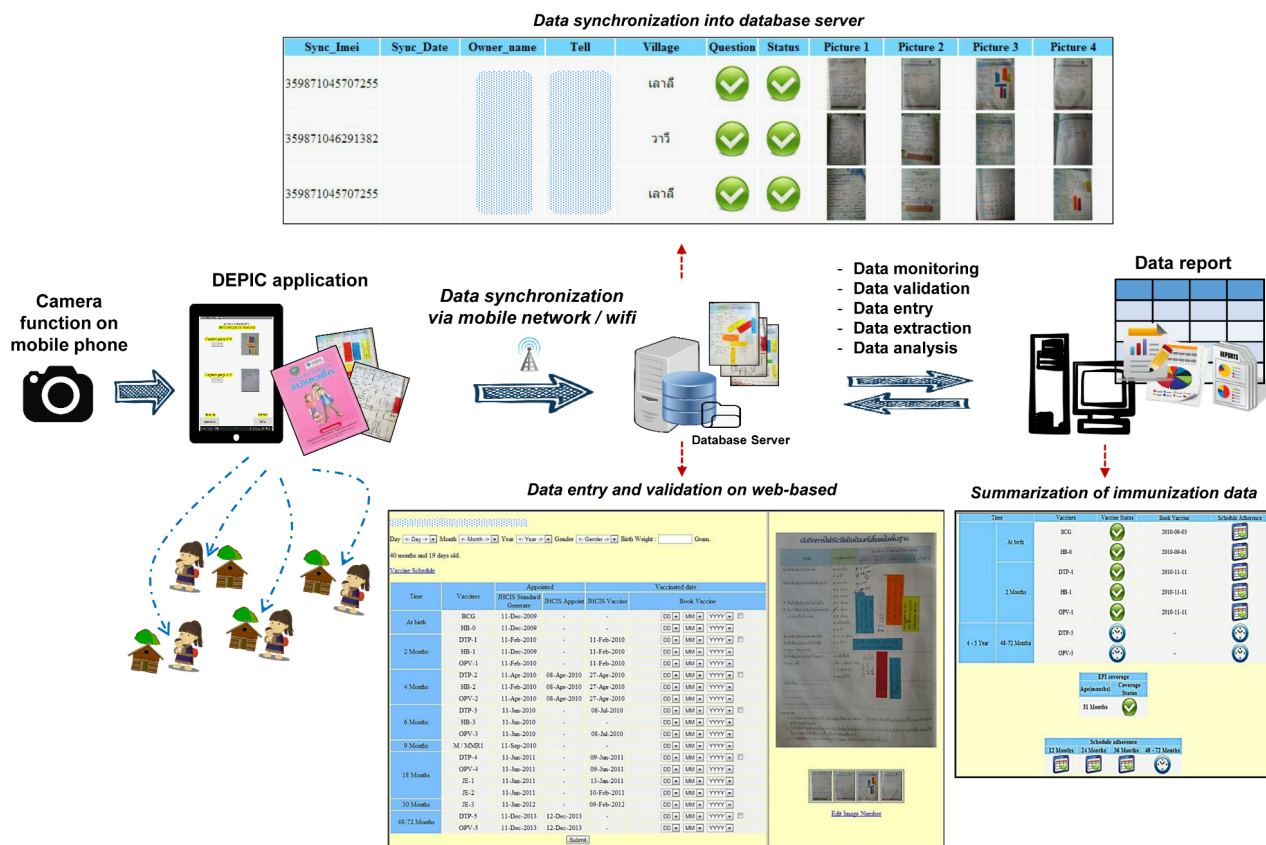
Data synchronization into database server

| Sync_Imei | Sync_Date | Owner_name | Tell | Village | Question | Status | Picture 1 | Picture 2 | Picture 3 | Picture 4 |
|---|---|---|---|---|---|---|---|---|---|---|
| 359871045707255 | | | | เลาลี | | | | | | |
| 359871046291382 | | | | วารี | | | | | | |
| 359871045707255 | | | | เลาลี | | | | | | |

Camera function on mobile phone

DEPIC application

Data synchronization via mobile network / wifi

Database Server

- Data monitoring
- Data validation
- Data entry
- Data extraction
- Data analysis

Data report

REPORTS

Data entry and validation on web-based

Day <- Day -> Month <- Month -> Year <- Year -> Gender <- Gender -> Birth Weight : Gram.

40 months and 19 days old.

Vaccine Schedule

| Time | Vaccines | JHCIS Standard Generate | JHCIS Appoint | JHCIS Vaccine | Book Vaccine |
|---|---|---|---|---|---|
| At birth | BCG | 11-Dec-2009 | - | - | DD MM YYYY |
| | HB-0 | 11-Dec-2009 | - | - | DD MM YYYY |
| 2 Months | DTP-1 | 11-Feb-2010 | - | 11-Feb-2010 | DD MM YYYY |
| | HB-1 | 11-Dec-2009 | - | 11-Feb-2010 | DD MM YYYY |
| | OPV-1 | 11-Feb-2010 | - | 11-Feb-2010 | DD MM YYYY |
| 4 Months | DTP-2 | 11-Apr-2010 | 08-Apr-2010 | 27-Apr-2010 | DD MM YYYY |
| | HB-2 | 11-Feb-2010 | 08-Apr-2010 | 27-Apr-2010 | DD MM YYYY |
| | OPV-2 | 11-Apr-2010 | 08-Apr-2010 | 27-Apr-2010 | DD MM YYYY |
| 6 Months | DTP-3 | 11-Jun-2010 | - | 08-Jul-2010 | DD MM YYYY |
| | HB-3 | 11-Jun-2010 | - | - | DD MM YYYY |
| | OPV-3 | 11-Jun-2010 | - | 08-Jul-2010 | DD MM YYYY |
| 9 Months | M / MMR1 | 11-Sep-2010 | - | - | DD MM YYYY |
| 18 Months | DTP-4 | 11-Jun-2011 | - | 09-Jun-2011 | DD MM YYYY |
| | OPV-4 | 11-Jun-2011 | - | 09-Jun-2011 | DD MM YYYY |
| | JE-1 | 11-Jun-2011 | - | 13-Jun-2011 | DD MM YYYY |
| | JE-2 | 11-Jun-2011 | - | 10-Feb-2011 | DD MM YYYY |
| 30 Months | JE-3 | 11-Jun-2012 | - | 09-Feb-2012 | DD MM YYYY |
| 48-72 Months | DTP-5 | 11-Dec-2013 | 12-Dec-2013 | - | DD MM YYYY |
| | OPV-5 | 11-Dec-2013 | 12-Dec-2013 | - | DD MM YYYY |

Submit

Edit Image Number

Summarization of immunization data

| Time | | Vaccines | Vaccine Status | Book Vaccine | Schedule Adherence |
|---|---|---|---|---|---|
| | At birth | BCG | | 2010-09-03 | |
| | | HB-0 | | 2010-09-01 | |
| | 2 Months | DTP-1 | | 2010-11-11 | |
| | | HB-1 | | 2010-11-11 | |
| | | OPV-1 | | 2010-11-11 | |
| 4 - 5 Year | 48-72 Months | DTP-5 | | - | |
| | | OPV-5 | | - | |

EPI coverage

| Age(months) | Coverage Status |
|---|---|
| 31 Months | |

Schedule adherence

| 12 Months | 24 Months | 36 Months | 48 - 72 Months |
|---|---|---|---|